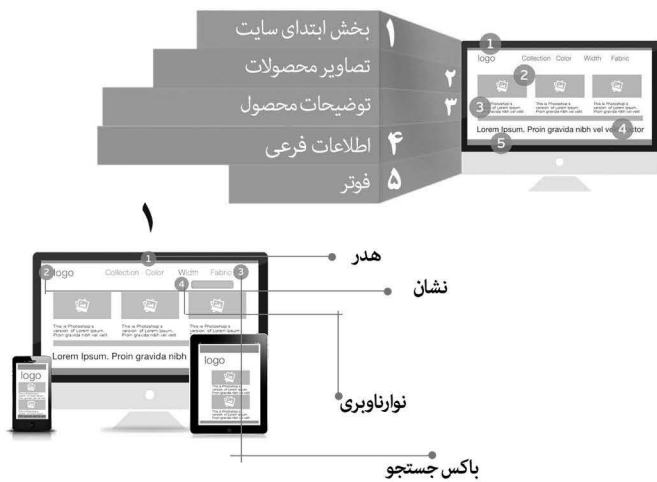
۱ بخش ابتدای سایت
۲ تصاویر محصولات
۳ توضیحات محصول
۴ اطلاعات فرعی
۵ فوتر

1
logo Collection Color Width Fabric
2
3
This is Photoshop's version of Lorem Ipsum. Proin gravida nibh vel velit
This is Photoshop's version of Lorem Ipsum. Proin gravida nibh vel velit
This is Photoshop's version of Lorem Ipsum. Proin gravida nibh vel velit
Lorem Ipsum. Proin gravida nibh vel vel 4 ctor
5

۱

هدر
نشان
نوارناوبری
باکس جستجو

1
2
3
4
logo Collection Color Width Fabric
This is Photoshop's version of Lorem Ipsum. Proin gravida nibh vel velit
This is Photoshop's version of Lorem Ipsum. Proin gravida nibh vel velit
This is Photoshop's version of Lorem Ipsum. Proin gravida nibh vel velit
Lorem Ipsum. Proin gravida nibh
logo
This is Photoshop's version of Lorem Ipsum. Proin gravida nibh vel velit
logo